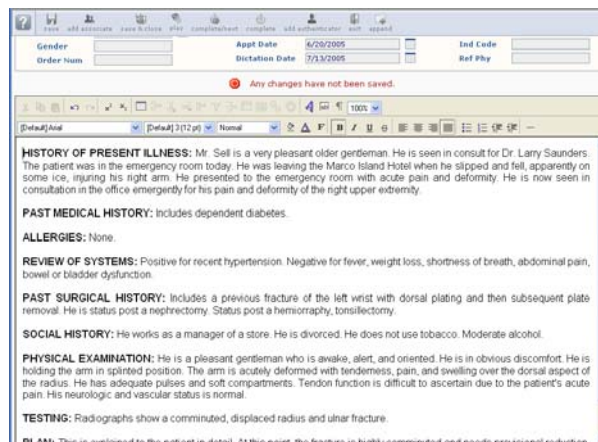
save add associate save & close prev complete/next complete add authenticator exit append

Gender
Order Num
Appt Date 6/20/2005
Dictation Date 7/13/2005
Ind Code
Ref Phy

Any changes have not been saved.

100%
[Default] Arial [Default] 3 (12 pt) Normal

HISTORY OF PRESENT ILLNESS: Mr. Sell is a very pleasant older gentleman. He is seen in consult for Dr. Larry Saunders. The patient was in the emergency room today. He was leaving the Marco Island Hotel when he slipped and fell, apparently on some ice, injuring his right arm. He presented to the emergency room with acute pain and deformity. He is now seen in consultation in the office emergently for his pain and deformity of the right upper extremity.

PAST MEDICAL HISTORY: Includes dependent diabetes.

ALLERGIES: None.

REVIEW OF SYSTEMS: Positive for recent hypertension. Negative for fever, weight loss, shortness of breath, abdominal pain, bowel or bladder dysfunction.

PAST SURGICAL HISTORY: Includes a previous fracture of the left wrist with dorsal plating and then subsequent plate removal. He is status post a nephrectomy. Status post a herniorraphy, tonsillectomy.

SOCIAL HISTORY: He works as a manager of a store. He is divorced. He does not use tobacco. Moderate alcohol.

PHYSICAL EXAMINATION: He is a pleasant gentleman who is awake, alert, and oriented. He is in obvious discomfort. He is holding the arm in splinted position. The arm is acutely deformed with tenderness, pain, and swelling over the dorsal aspect of the radius. He has adequate pulses and soft compartments. Tendon function is difficult to ascertain due to the patient's acute pain. His neurologic and vascular status is normal.

TESTING: Radiographs show a comminuted, displaced radius and ulnar fracture.

PLAN: This is explained to the patient in detail. At this point, the fracture is highly comminuted and needs provisional reduction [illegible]